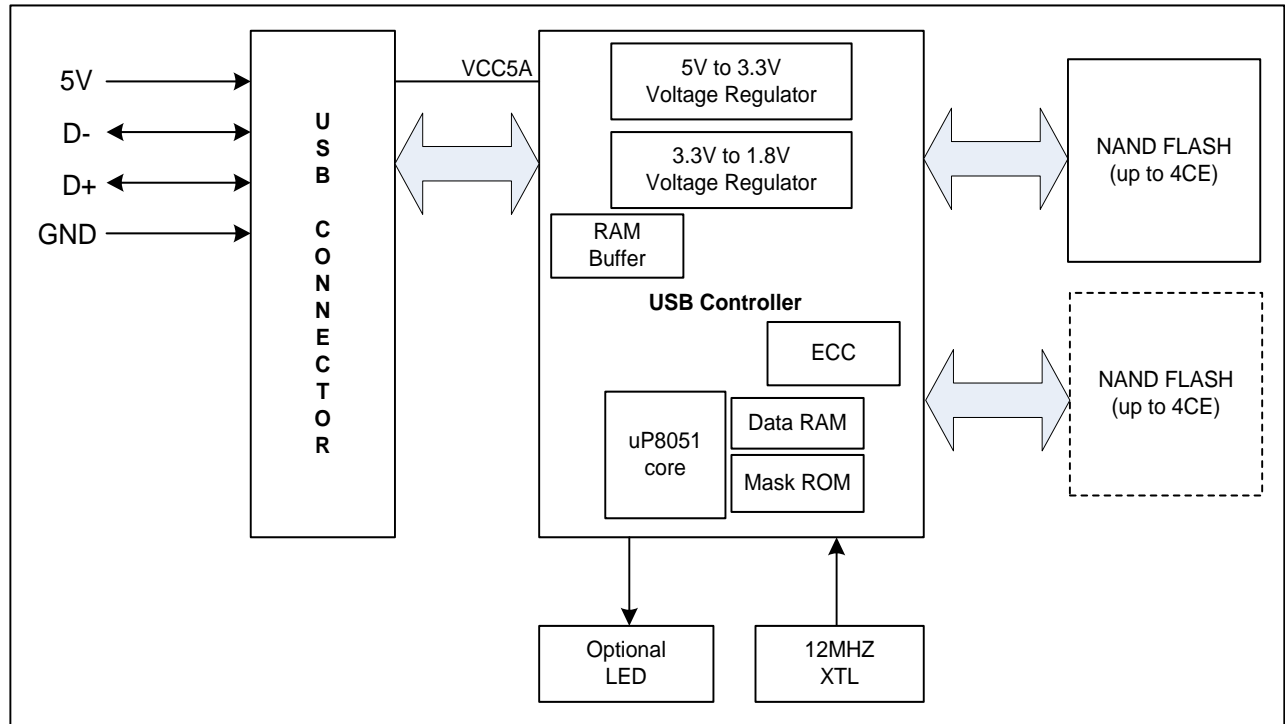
5V
D-
D+
GND

USB CONNECTOR

VCC5A

5V to 3.3V Voltage Regulator

3.3V to 1.8V Voltage Regulator

RAM Buffer

USB Controller

ECC

uP8051 core

Data RAM

Mask ROM

NAND FLASH (up to 4CE)

NAND FLASH (up to 4CE)

Optional LED

12MHZ XTL